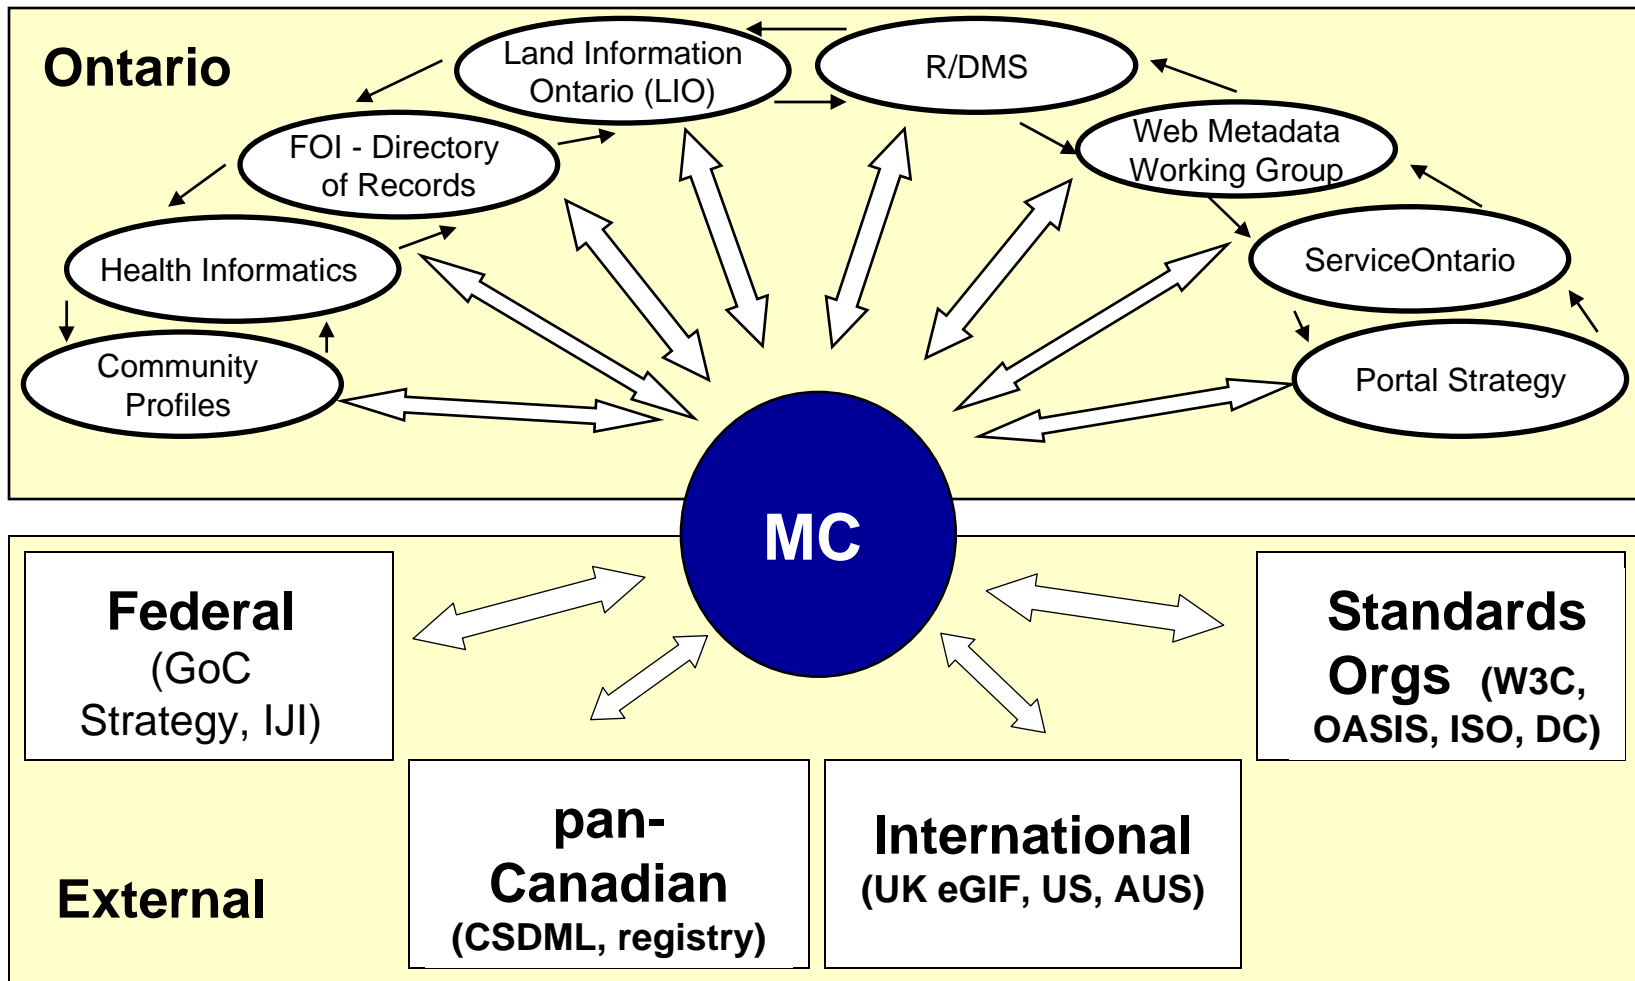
Ontario

Land Information Ontario (LIO)

R/DMS

FOI - Directory of Records

Web Metadata Working Group

Health Informatics

ServiceOntario

Community Profiles

Portal Strategy

MC

Federal (GoC Strategy, IJI)

Standards Orgs (W3C, OASIS, ISO, DC)

pan-Canadian (CSDML, registry)

International (UK eGIF, US, AUS)

External